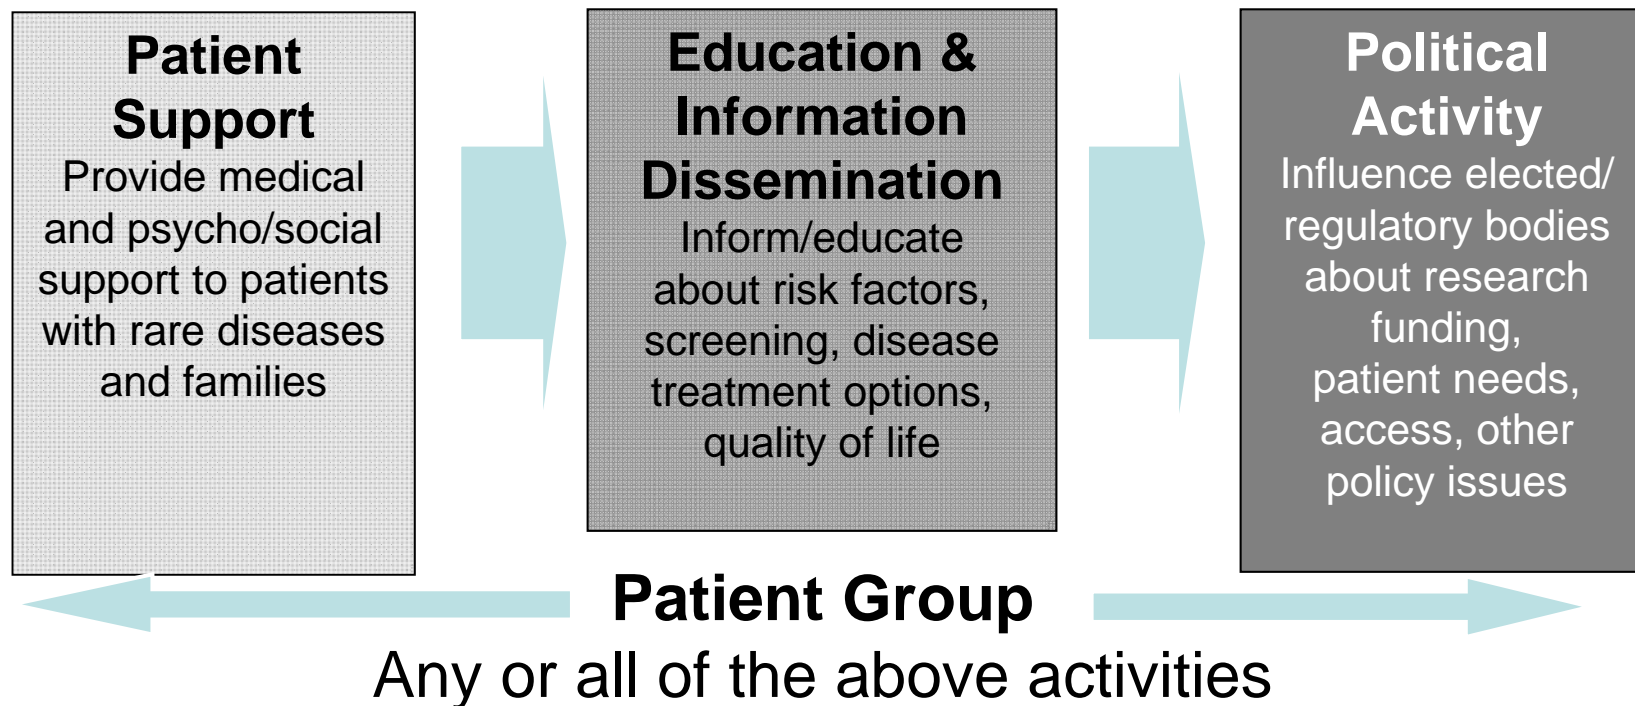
Patient Support
Provide medical and psycho/social support to patients with rare diseases and families

Education & Information Dissemination
Inform/educate about risk factors, screening, disease treatment options, quality of life

Political Activity
Influence elected/ regulatory bodies about research funding, patient needs, access, other policy issues

Patient Group
Any or all of the above activities